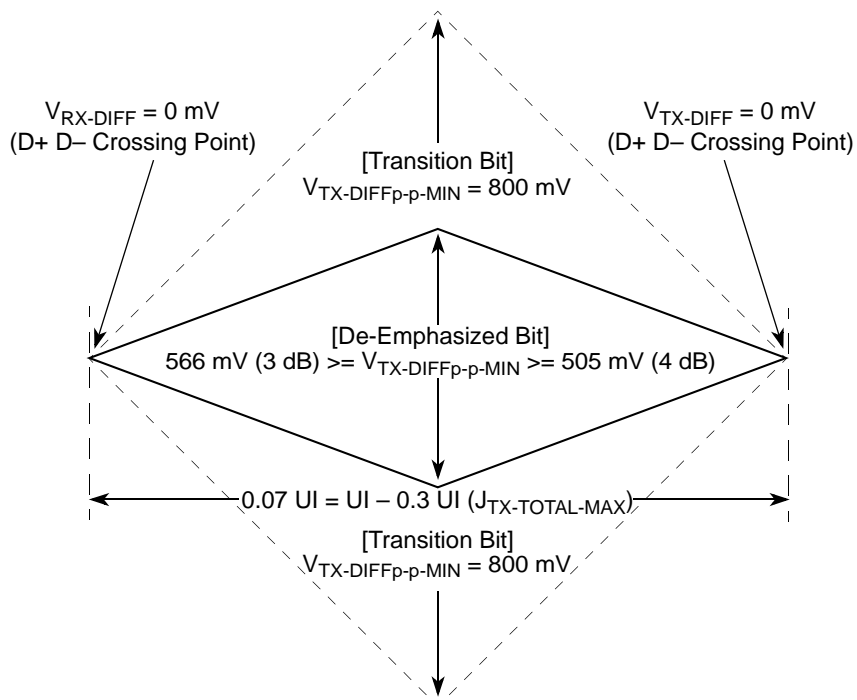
$V_{RX\text{-}DIFF}$ = 0 mV
(D+ D– Crossing Point)

$V_{TX\text{-}DIFF}$ = 0 mV
(D+ D– Crossing Point)

[Transition Bit]
$V_{TX\text{-}DIFFp\text{-}p\text{-}MIN}$ = 800 mV

[De-Emphasized Bit]
566 mV (3 dB) >= $V_{TX\text{-}DIFFp\text{-}p\text{-}MIN}$ >= 505 mV (4 dB)

0.07 UI = UI – 0.3 UI ($J_{TX\text{-}TOTAL\text{-}MAX}$)

[Transition Bit]
$V_{TX\text{-}DIFFp\text{-}p\text{-}MIN}$ = 800 mV